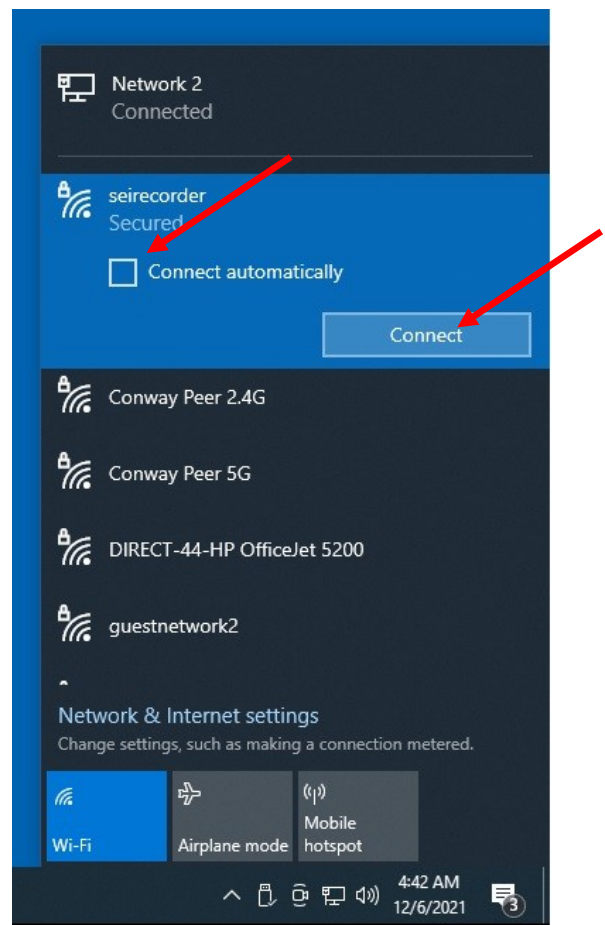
Network 2
Connected

seirecorder
Secured

Connect automatically

Connect

Conway Peer 2.4G

Conway Peer 5G

DIRECT-44-HP OfficeJet 5200

guestnetwork2

Network & Internet settings
Change settings, such as making a connection metered.

Wi-Fi

Airplane mode

Mobile hotspot

4:42 AM
12/6/2021

3